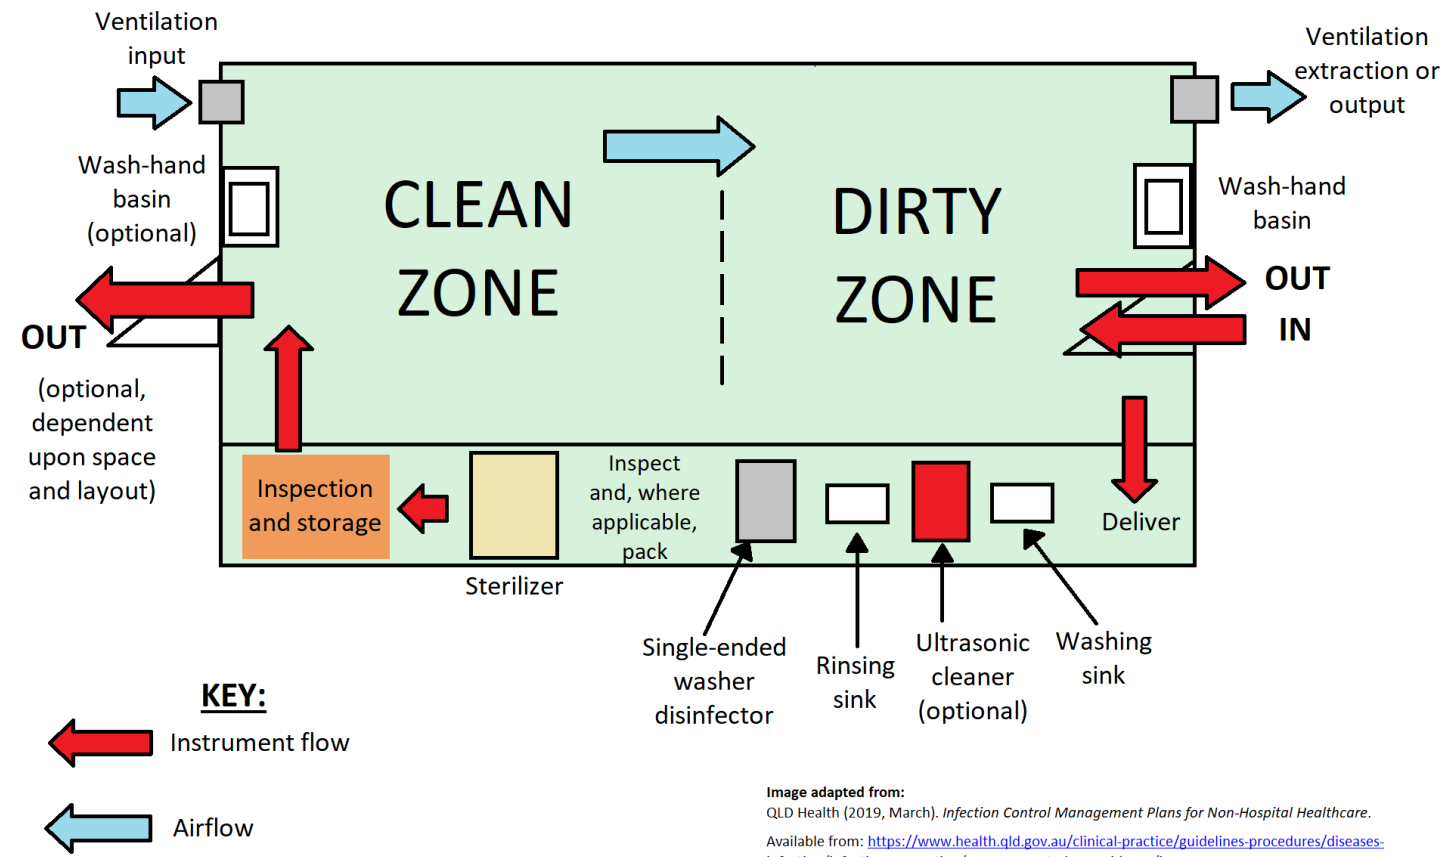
Ventilation input

Ventilation extraction or output

Wash-hand basin (optional)

CLEAN ZONE

DIRTY ZONE

Wash-hand basin

OUT

IN

OUT

(optional, dependent upon space and layout)

Inspection and storage

Sterilizer

Inspect and, where applicable, pack

Deliver

Single-ended washer disinfector

Rinsing sink

Ultrasonic cleaner (optional)

Washing sink

KEY:

Instrument flow

Airflow

Image adapted from:
QLD Health (2019, March). *Infection Control Management Plans for Non-Hospital Healthcare.*
Available from: https://www.health.qld.gov.au/clinical-practice/guidelines-procedures/diseases-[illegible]